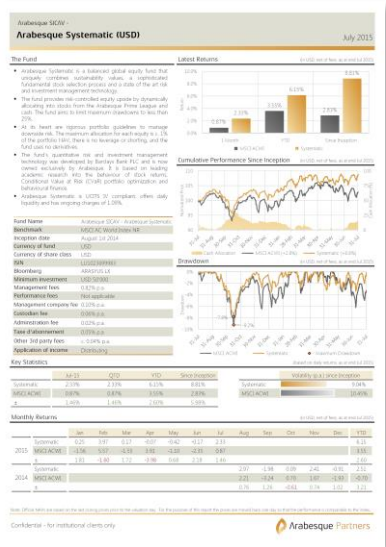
Arabesque SICAV -

Arabesque Systematic (USD)

July 2015

The Fund

Arabesque Systematic is a balanced global equity fund that uniquely combines sustainability values, a sophisticated fundamental stock selection process and a state of the art risk and investment management technology.

The fund provides risk-controlled equity upside by dynamically allocating into stocks from the Arabesque Prime league and cash. The fund aims to limit maximum drawdowns to less than 20%.

At its heart are rigorous portfolio guidelines to manage downside risk. The maximum allocation for each equity is c. 1% of the portfolio NAV, there is no leverage or shorting, and the fund uses no derivatives.

The fund's quantitative risk and investment management technology was developed by Barclays Bank PLC and is now owned exclusively by Arabesque. It is based on leading academic research into the behaviour of stock returns, Conditional Value at Risk (CVaR) portfolio optimization and behavioural finance.

Arabesque Systematic is UCITS IV compliant, offers daily liquidity and has ongoing charges of 1.08%.

Latest Returns

(in USD, net of fees, as at end Jul 2015)

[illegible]

| Fund Name | Arabesque SICAV - Arabesque Systematic |
|---|---|
| Benchmark | MSCI AC World Index NR |
| Inception date | August 1st 2014 |
| Currency of fund | USD |
| Currency of share class | USD |
| ISIN | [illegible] |
| Bloomberg | ARASYUS LX |
| Minimum investment | USD 50'000 |
| Management fees | 0.82% p.a. |
| Performance fees | Not applicable |
| Management company fee | 0.09% p.a. |
| Custodian fee | 0.06% p.a. |
| Administration fee | 0.02% p.a. |
| Taxe d'abonnement | 0.05% p.a. |
| Other 3rd party fees | c. 0.04% p.a. |
| Application of income | Distributing |

Cumulative Performance Since Inception

Drawdown

Key Statistics

| | Jul 15 | QTD | YTD | Since Inception |
|---|---|---|---|---|
| Systematic | 2.33% | 2.33% | 6.15% | 8.81% |
| MSCI ACWI | 0.87% | 0.87% | 3.55% | 2.93% |
| Δ | 1.46% | 1.46% | 2.60% | 5.88% |

| Volatility (p.a.) Since Inception | |
|---|---|
| Systematic | 9.84% |
| MSCI ACWI | 10.49% |

Monthly Returns

(in USD, net of fees, as at end Jul 2015)

| | | Jan | Feb | Mar | Apr | May | Jun | Jul | Aug | Sep | Oct | Nov | Dec | YTD |
|---|---|---|---|---|---|---|---|---|---|---|---|---|---|---|
| 2015 | Systematic | 0.25 | 0.97 | 0.17 | -0.07 | -0.42 | -0.17 | 2.33 | | | | | | 6.15 |
| | MSCI ACWI | -1.56 | 5.57 | -1.55 | 2.92 | -0.10 | -2.35 | 0.87 | | | | | | 3.55 |
| | Δ | 1.81 | -4.60 | 1.72 | -2.98 | -0.68 | 2.18 | 1.46 | | | | | | 2.60 |
| 2014 | Systematic | | | | | | | | -2.07 | -1.98 | 0.08 | 2.42 | -0.91 | 2.51 |
| | MSCI ACWI | | | | | | | | 2.21 | -3.24 | 0.70 | 1.67 | -1.93 | -0.70 |
| | Δ | | | | | | | | -0.14 | 1.26 | -0.62 | 0.74 | 1.02 | 3.21 |

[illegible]

Confidential - for institutional clients only

Arabesque Partners